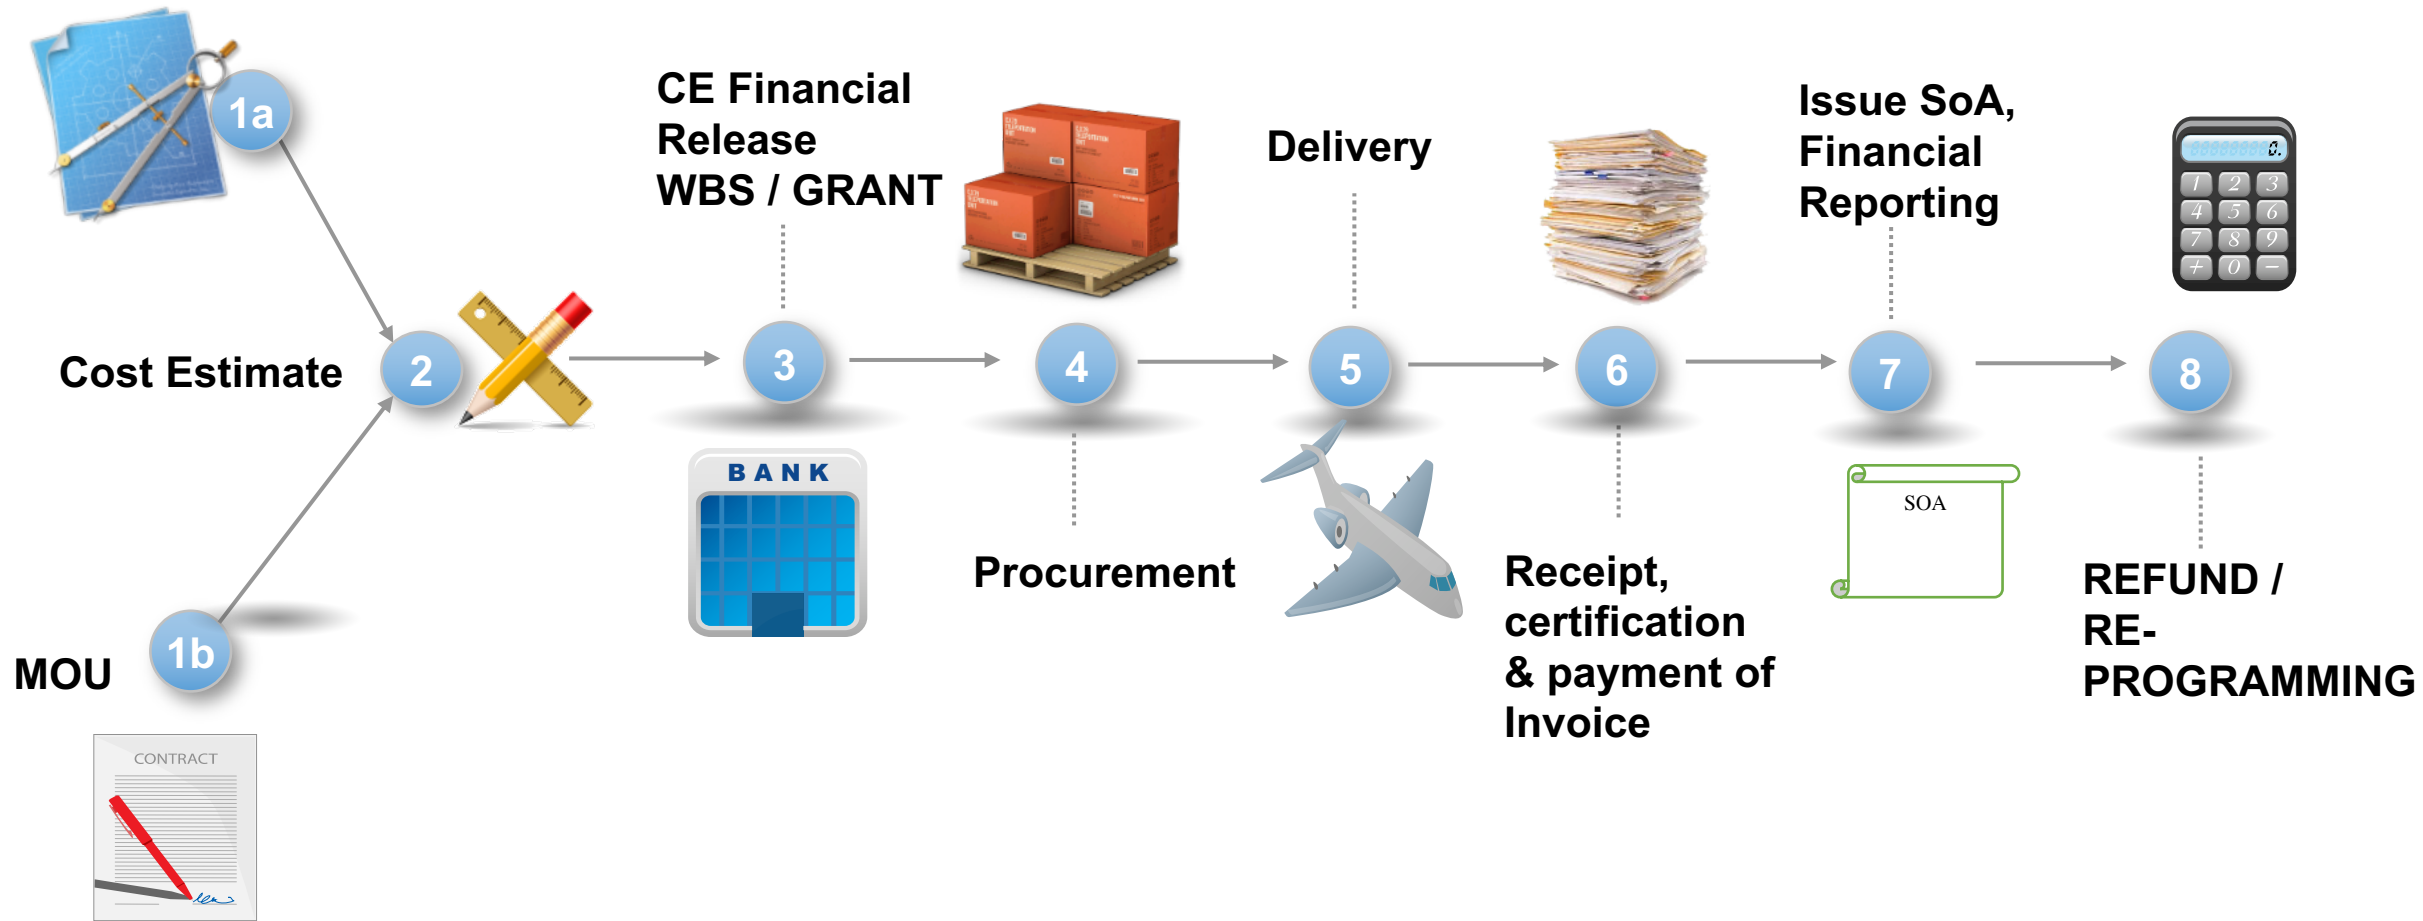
1a

CE Financial Release WBS / GRANT

Delivery

Issue SoA, Financial Reporting

Cost Estimate

2

3

4

5

6

7

8

BANK

Procurement

Receipt, certification & payment of Invoice

SOA

REFUND / RE-PROGRAMMING

MOU

1b

CONTRACT